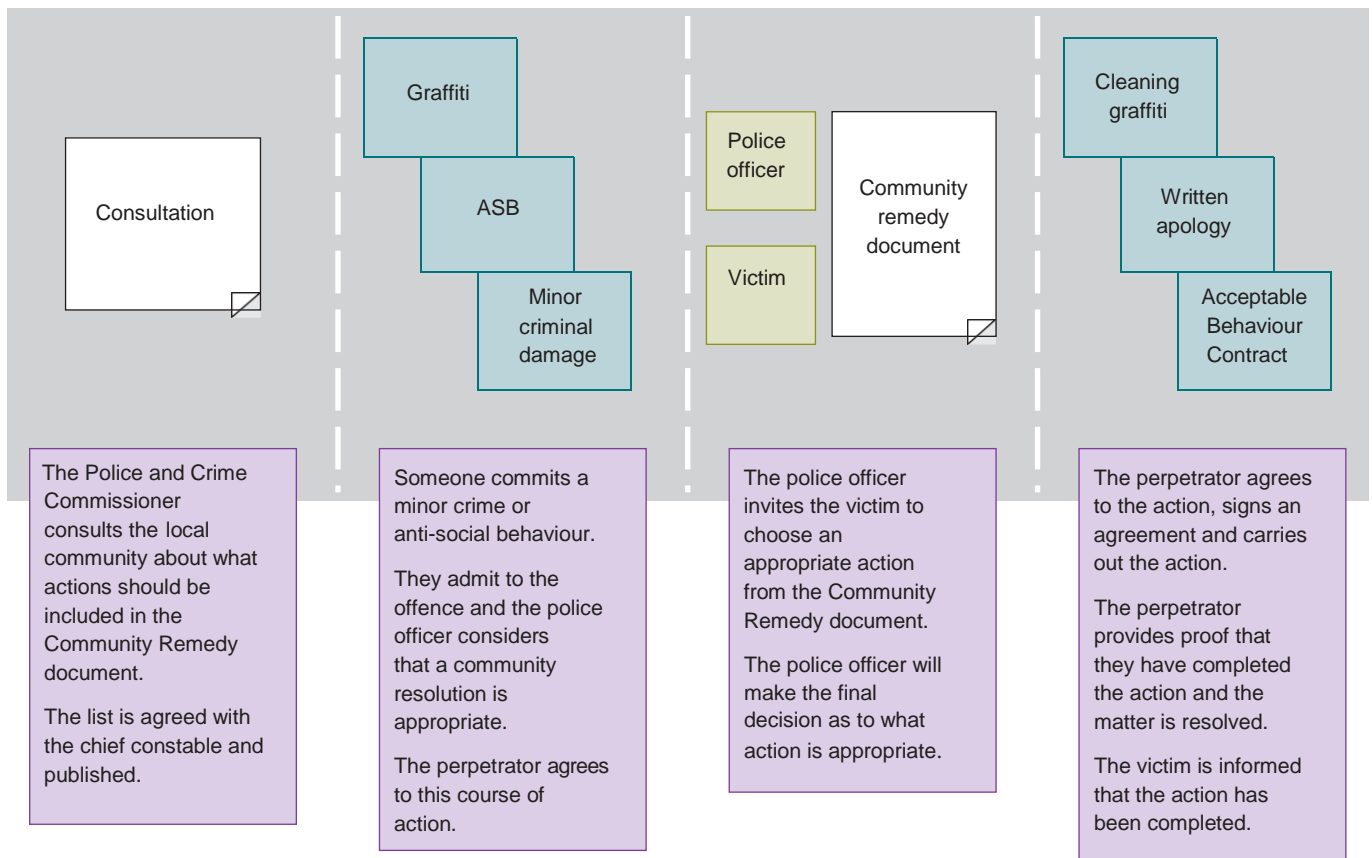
Consultation

The Police and Crime Commissioner consults the local community about what actions should be included in the Community Remedy document.

The list is agreed with the chief constable and published.

Graffiti

ASB

Minor criminal damage

Someone commits a minor crime or anti-social behaviour.

They admit to the offence and the police officer considers that a community resolution is appropriate.

The perpetrator agrees to this course of action.

Police officer

Victim

Community remedy document

The police officer invites the victim to choose an appropriate action from the Community Remedy document.

The police officer will make the final decision as to what action is appropriate.

Cleaning graffiti

Written apology

Acceptable Behaviour Contract

The perpetrator agrees to the action, signs an agreement and carries out the action.

The perpetrator provides proof that they have completed the action and the matter is resolved.

The victim is informed that the action has been completed.